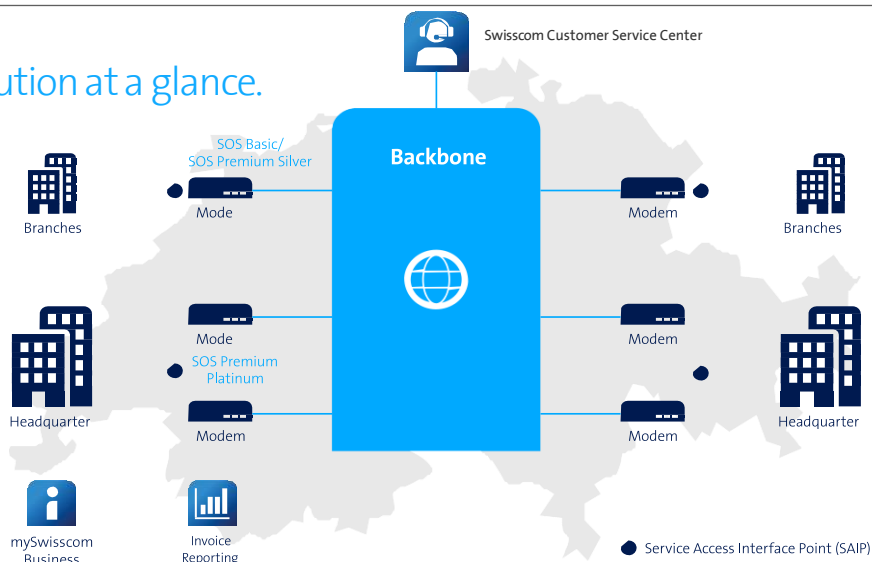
Swisscom Customer Service Center

ution at a glance.

SOS Basic/
SOS Premium Silver

Backbone

Branches

Mode

Modem

Branches

Mode

Modem

SOS Premium
Platinum

Headquarter

Modem

Modem

Headquarter

mySwisscom
Business

Invoice
Reporting

Service Access Interface Point (SAIP)